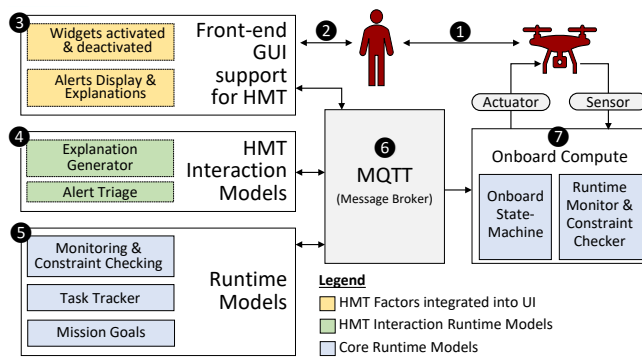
3
Widgets activated & deactivated
Alerts Display & Explanations
Front-end GUI support for HMT

2

1

4
Explanation Generator
Alert Triage
HMT Interaction Models

6
MQTT
(Message Broker)

Actuator
Sensor

7
Onboard Compute
Onboard State-Machine
Runtime Monitor & Constraint Checker

5
Monitoring & Constraint Checking
Task Tracker
Mission Goals
Runtime Models

Legend
HMT Factors integrated into UI
HMT Interaction Runtime Models
Core Runtime Models